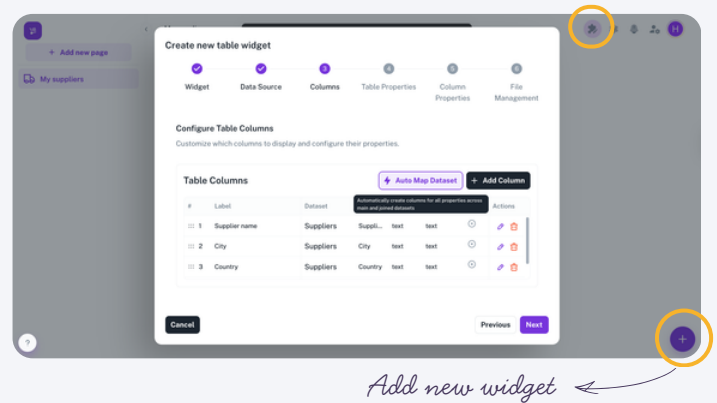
+ Add new page

My suppliers

H

Create new table widget

Widget

Data Source

3
Columns

4
Table Properties

5
Column Properties

6
File Management

Configure Table Columns

Customize which columns to display and configure their properties.

Table Columns

Auto Map Dataset

+ Add Column

Automatically create columns for all properties across main and joined datasets

| # | Label | Dataset | | | | | Actions |
|---|---|---|---|---|---|---|---|
| 1 | Supplier name | Suppliers | Suppli... | text | text | | |
| 2 | City | Suppliers | City | text | text | | |
| 3 | Country | Suppliers | Country | text | text | | |

Cancel

Previous

Next

?

+

Add new widget